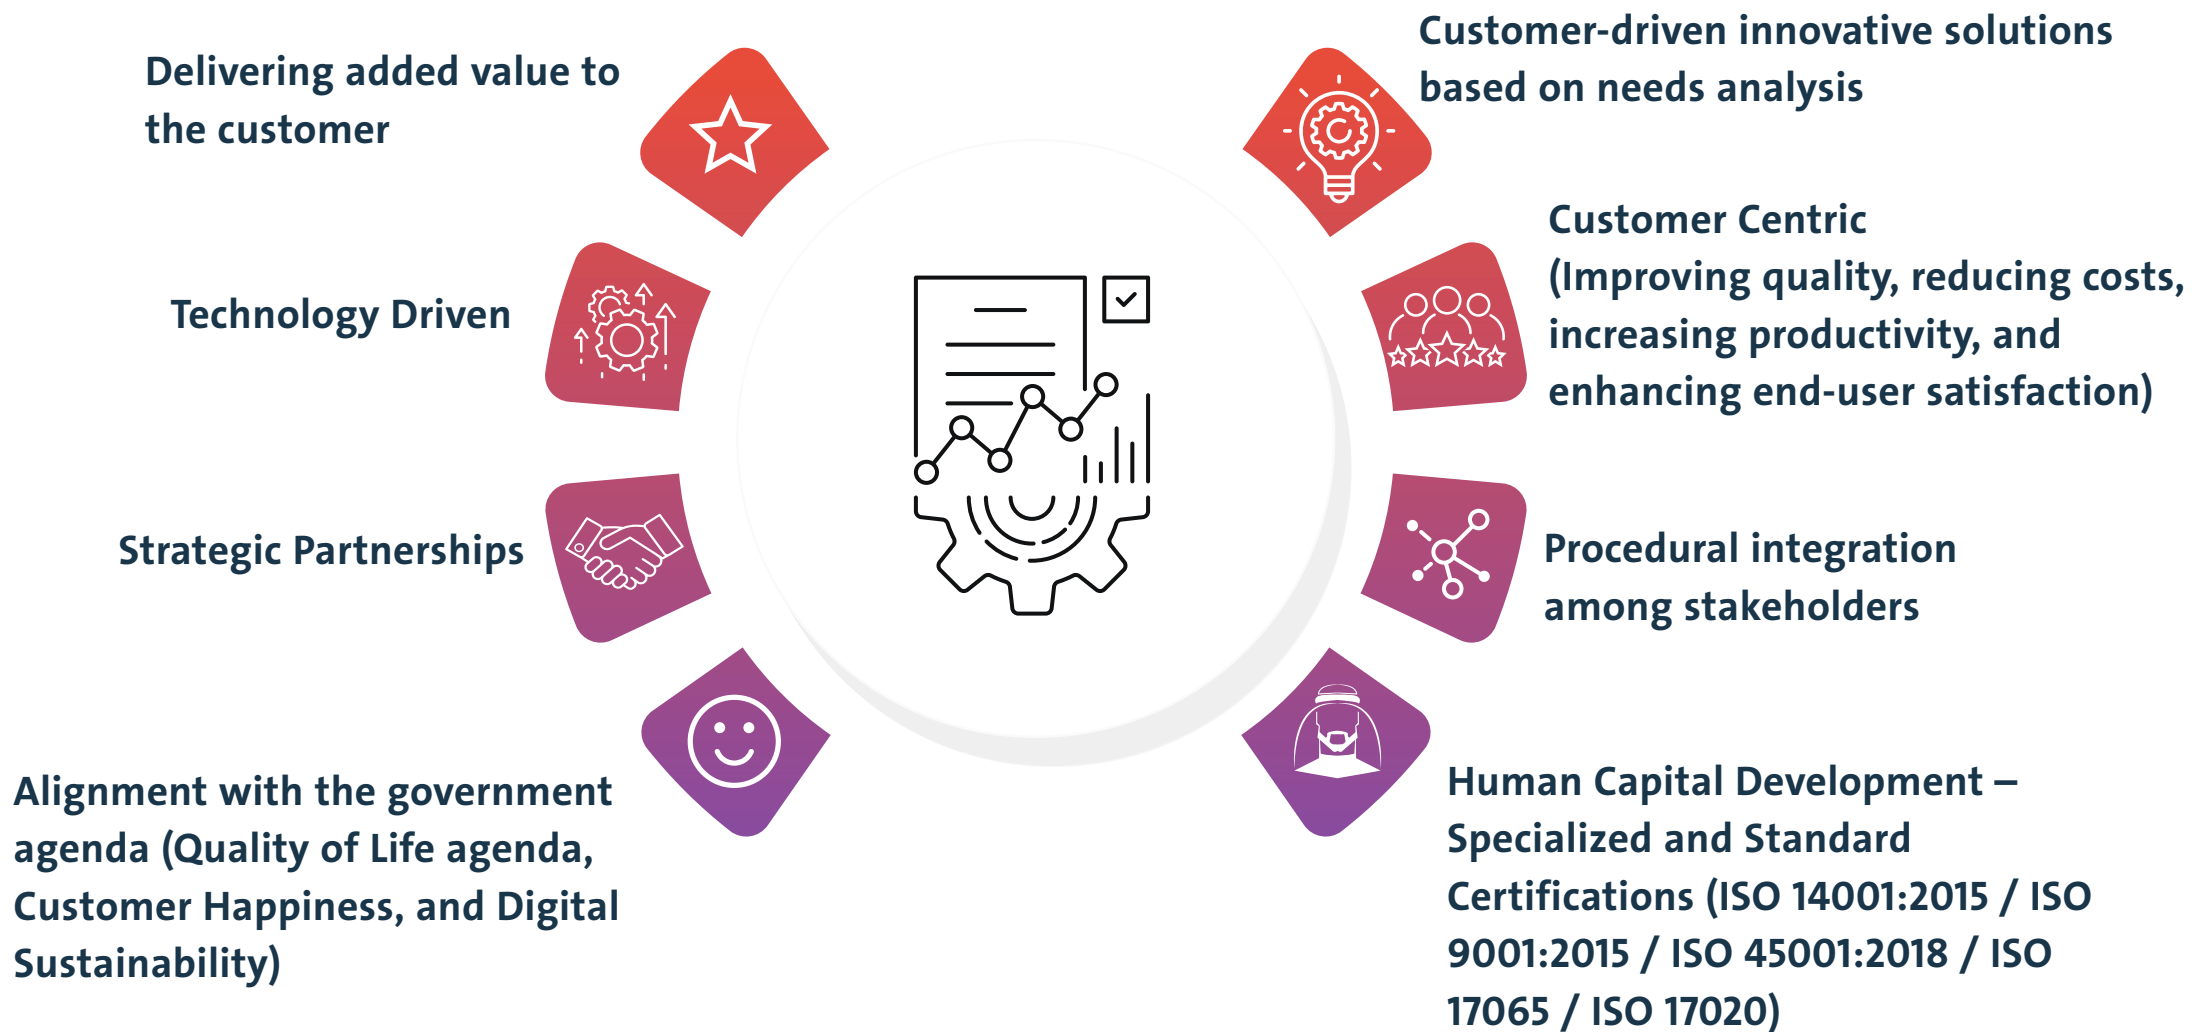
Delivering added value to the customer

Customer-driven innovative solutions based on needs analysis

Technology Driven

Customer Centric (Improving quality, reducing costs, increasing productivity, and enhancing end-user satisfaction)

Strategic Partnerships

Procedural integration among stakeholders

Alignment with the government agenda (Quality of Life agenda, Customer Happiness, and Digital Sustainability)

Human Capital Development – Specialized and Standard Certifications (ISO 14001:2015 / ISO 9001:2015 / ISO 45001:2018 / ISO 17065 / ISO 17020)